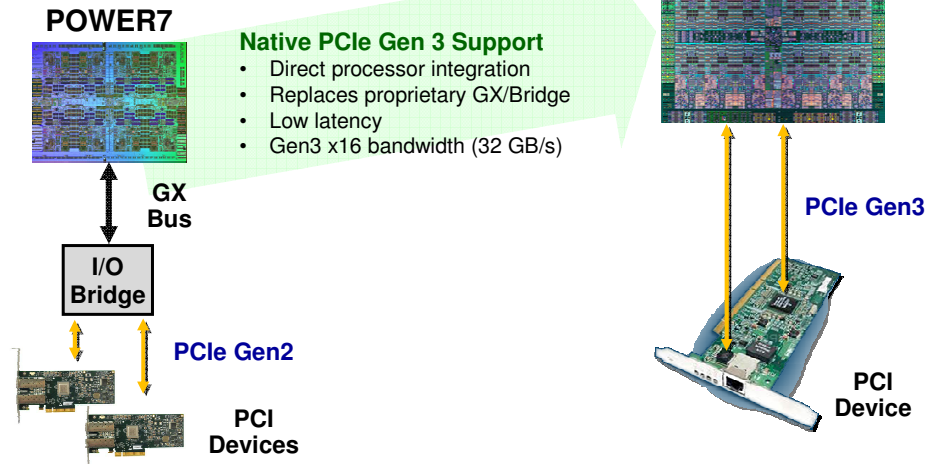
POWER7

Native PCIe Gen 3 Support
- Direct processor integration
- Replaces proprietary GX/Bridge
- Low latency
- Gen3 x16 bandwidth (32 GB/s)

GX Bus

I/O Bridge

PCIe Gen2

PCI Devices

PCIe Gen3

PCI Device